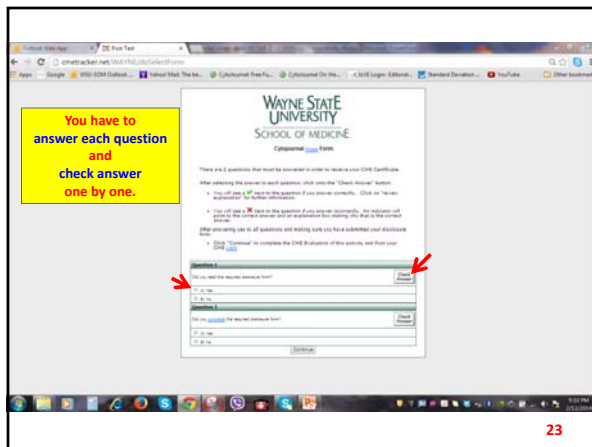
Outlook Web App | CME Post Test

cmetracker.net/WAYNE/doSelectform

Apps Google WSU-SOM Outlook Yahoo! Mail The be... Cytojournal Free Fu... Cytojournal On the... InVE Login- Editorial... Standard Deviation... YouTube Other bookmarks

You have to answer each question and check answer one by one.

WAYNE STATE UNIVERSITY
SCHOOL OF MEDICINE

Cytojournal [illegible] Form

There are 2 questions that must be answered in order to receive your CME Certificate.

After selecting the answer to each question, click onto the "Check Answer" button.

- You will see a ✔ next to the question if you answer correctly. Click on "review explanation" for further information.
- You will see a ✖ next to the question if you answer incorrectly. An indicator will point to the correct answer and an explanation box stating why that is the correct answer.

After answering yes to all questions and making sure you have submitted your disclosure form:

- Click "Continue" to complete the CME Evaluation of this activity, and Print your CME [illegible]

Question 1
Did you read the required disclosure form?
Check Answer
a) Yes
b) No

Question 2
Did you complete the required disclosure form?
Check Answer
a) Yes
b) No

Continue

23